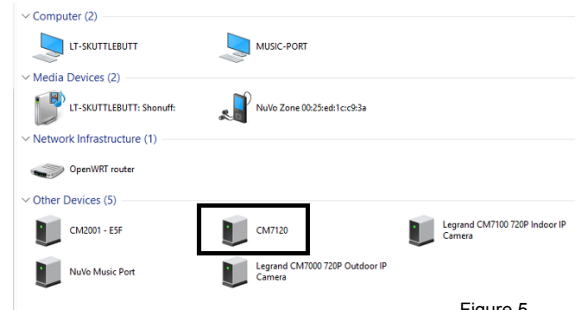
Computer (2)

LT-SKUTTLEBUTT

MUSIC-PORT

Media Devices (2)

LT-SKUTTLEBUTT: Shonuff:

NuVo Zone 00:25:ed:1c:c9:3a

Network Infrastructure (1)

OpenWRT router

Other Devices (5)

CM2001 - E5F

CM7120

Legrand CM7100 720P Indoor IP Camera

NuVo Music Port

Legrand CM7000 720P Outdoor IP Camera

Figure 5